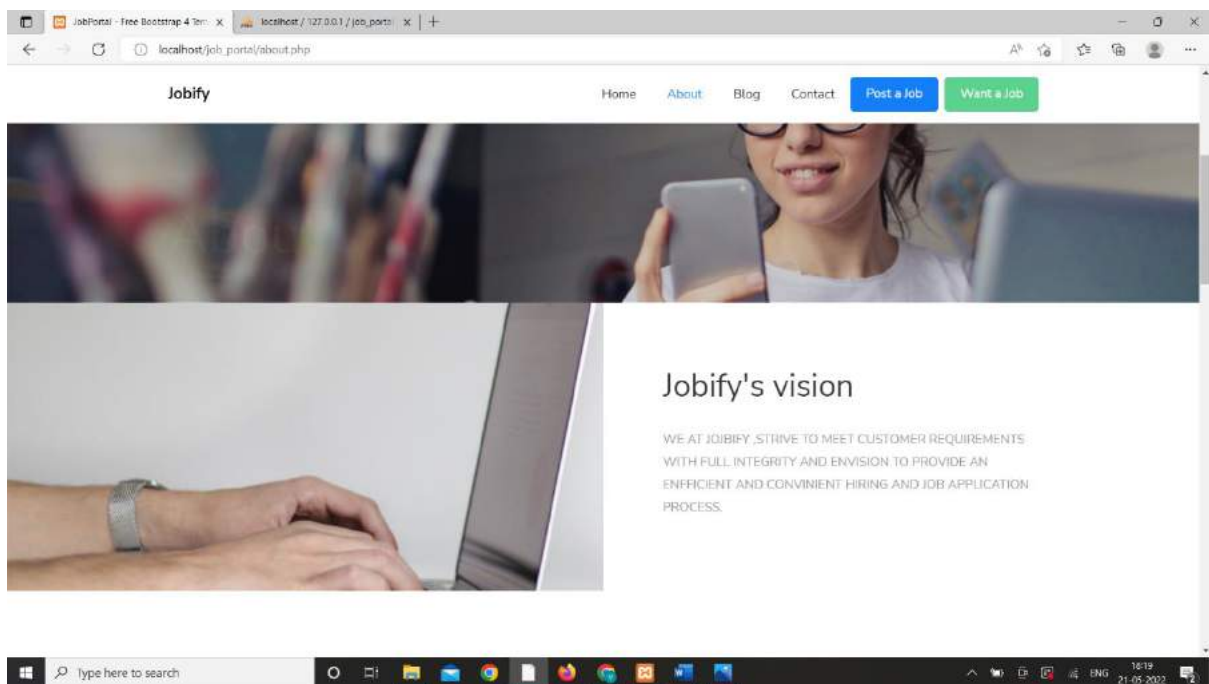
JobPortal - Free Bootstrap 4 Tem x
localhost / 127.0.0.1 / job_portal x
+
localhost/job_portal/about.php

Jobify
Home
About
Blog
Contact
Post a Job
Want a Job

Jobify's vision

WE AT JOJBIFY ,STRIVE TO MEET CUSTOMER REQUIREMENTS WITH FULL INTEGRITY AND ENVISION TO PROVIDE AN ENFFICIENT AND CONVINIENT HIRING AND JOB APPLICATION PROCESS.

Type here to search
ENG
18:19
21-05-2022